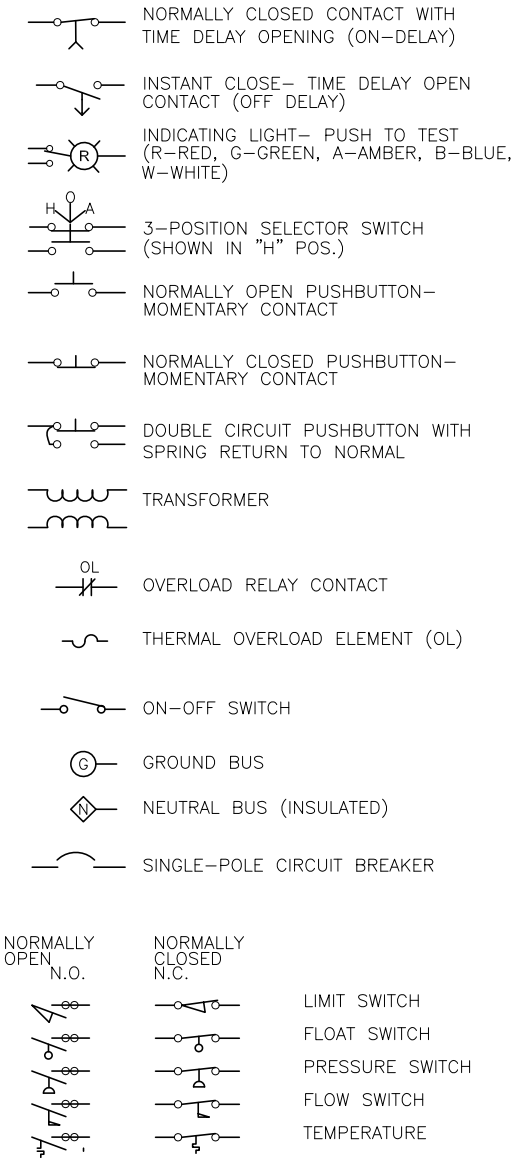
NORMALLY CLOSED CONTACT WITH TIME DELAY OPENING (ON–DELAY)

INSTANT CLOSE– TIME DELAY OPEN CONTACT (OFF DELAY)

R

INDICATING LIGHT– PUSH TO TEST (R–RED, G–GREEN, A–AMBER, B–BLUE, W–WHITE)

H O A

3–POSITION SELECTOR SWITCH (SHOWN IN "H" POS.)

NORMALLY OPEN PUSHBUTTON– MOMENTARY CONTACT

NORMALLY CLOSED PUSHBUTTON– MOMENTARY CONTACT

DOUBLE CIRCUIT PUSHBUTTON WITH SPRING RETURN TO NORMAL

TRANSFORMER

OL

OVERLOAD RELAY CONTACT

THERMAL OVERLOAD ELEMENT (OL)

ON–OFF SWITCH

G

GROUND BUS

N

NEUTRAL BUS (INSULATED)

SINGLE–POLE CIRCUIT BREAKER

NORMALLY OPEN N.O.

NORMALLY CLOSED N.C.

LIMIT SWITCH

FLOAT SWITCH

PRESSURE SWITCH

FLOW SWITCH

TEMPERATURE